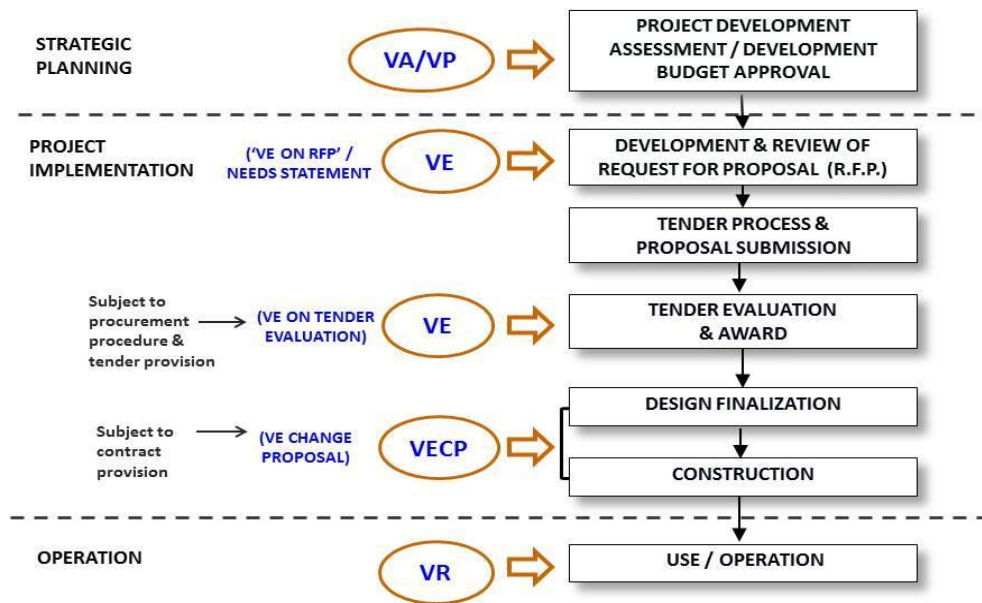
STRATEGIC PLANNING

VA/VP

PROJECT DEVELOPMENT ASSESSMENT / DEVELOPMENT BUDGET APPROVAL

PROJECT IMPLEMENTATION

('VE ON RFP' / NEEDS STATEMENT

VE

DEVELOPMENT & REVIEW OF REQUEST FOR PROPOSAL (R.F.P.)

TENDER PROCESS & PROPOSAL SUBMISSION

Subject to procurement procedure & tender provision

(VE ON TENDER EVALUATION)

VE

TENDER EVALUATION & AWARD

DESIGN FINALIZATION

Subject to contract provision

(VE CHANGE PROPOSAL)

VECP

CONSTRUCTION

OPERATION

VR

USE / OPERATION